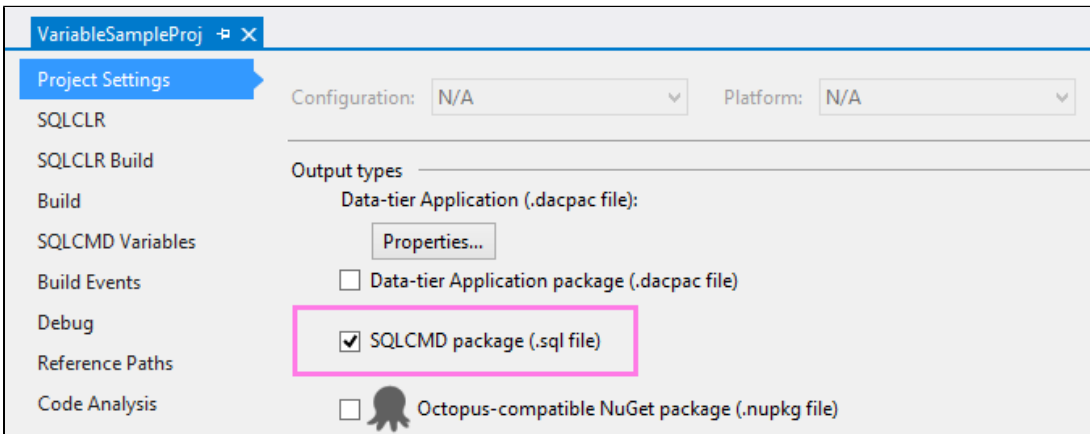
VariableSampleProj

Project Settings
SQLCLR
SQLCLR Build
Build
SQLCMD Variables
Build Events
Debug
Reference Paths
Code Analysis

Configuration: N/A

Platform: N/A

Output types

Data-tier Application (.dacpac file):

Properties...

Data-tier Application package (.dacpac file)

SQLCMD package (.sql file)

Octopus-compatible NuGet package (.nupkg file)